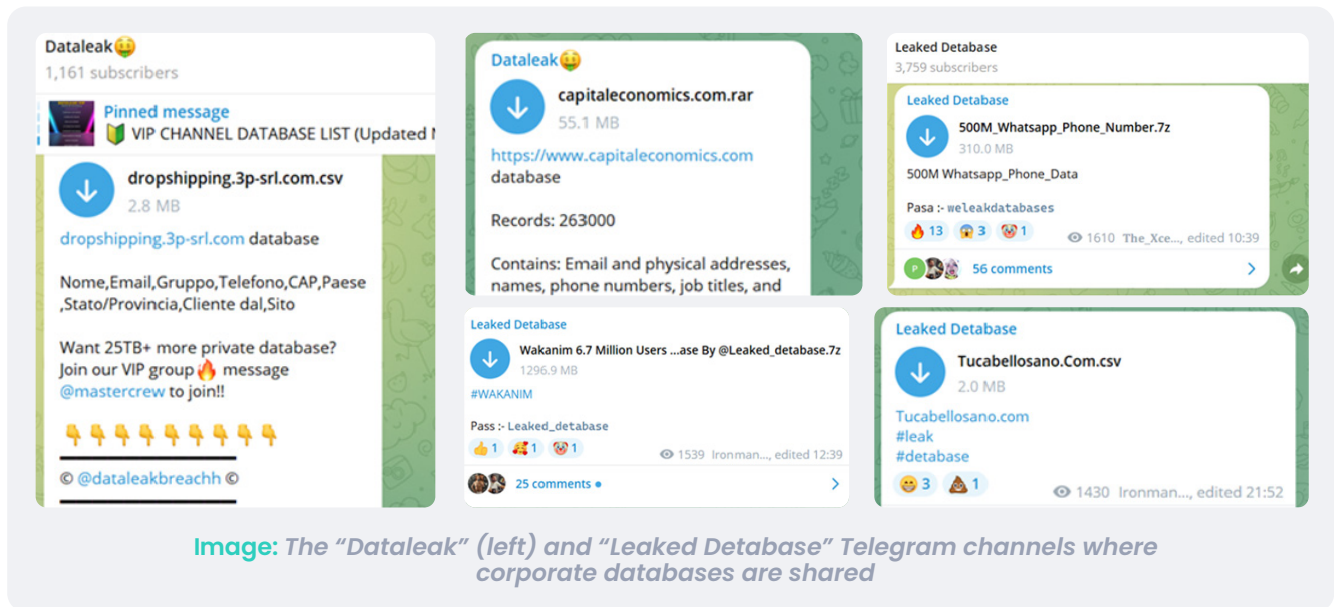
Dataleak🤑
1,161 subscribers

Pinned message
🔰 VIP CHANNEL DATABASE LIST (Updated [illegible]

dropshipping.3p-srl.com.csv
2.8 MB

dropshipping.3p-srl.com database

Nome,Email,Gruppo,Telefono,CAP,Paese ,Stato/Provincia,Cliente dal,Sito

Want 25TB+ more private database? Join our VIP group🔥 message @mastercrew to join!!

👇👇👇👇👇👇👇👇👇

© @dataleakbreachh ©

Dataleak🤑

capitaleconomics.com.rar
55.1 MB

https://www.capitaleconomics.com database

Records: 263000

Contains: Email and physical addresses, names, phone numbers, job titles, and

Leaked Detabase
3,759 subscribers

Leaked Detabase

500M_Whatsapp_Phone_Number.7z
310.0 MB

500M Whatsapp_Phone_Data

Pasa :- weleakdatabases

🔥 13 😱 3 🤡 1 1610 The_Xce..., edited 10:39

56 comments

Leaked Detabase

Wakanim 6.7 Million Users ...ase By @Leaked_detabase.7z
1296.9 MB

#WAKANIM

Pass :- Leaked_detabase

👍 1 🥰 1 🤡 1 1539 Ironman..., edited 12:39

25 comments

Leaked Detabase

Tucabellosano.Com.csv
2.0 MB

Tucabellosano.com
#leak
#detabase

😁 3 💩 1 1430 Ironman..., edited 21:52

Image: The “Dataleak” (left) and “Leaked Detabase” Telegram channels where corporate databases are shared